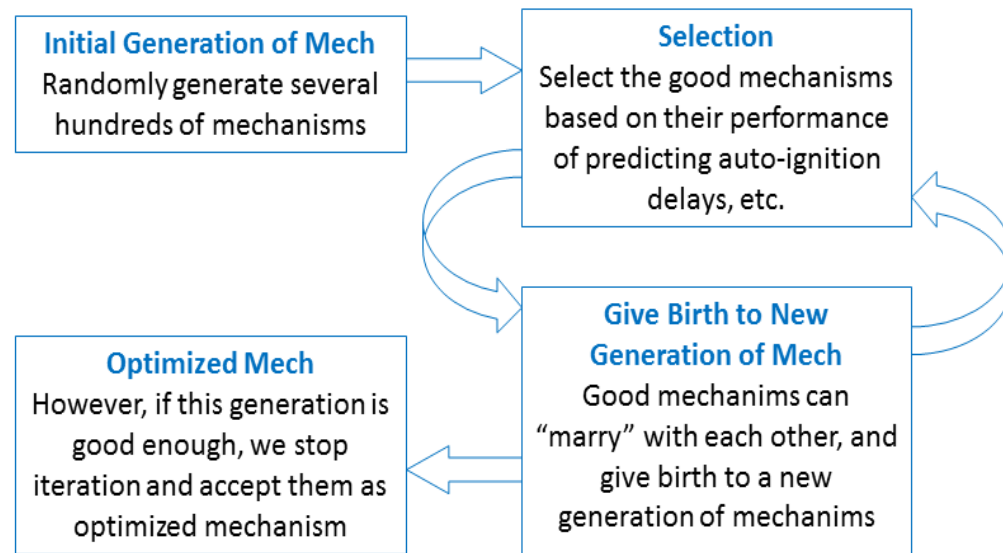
Initial Generation of Mech
Randomly generate several hundreds of mechanisms

Selection
Select the good mechanisms based on their performance of predicting auto-ignition delays, etc.

Give Birth to New Generation of Mech
Good mechanims can “marry” with each other, and give birth to a new generation of mechanims

Optimized Mech
However, if this generation is good enough, we stop iteration and accept them as optimized mechanism